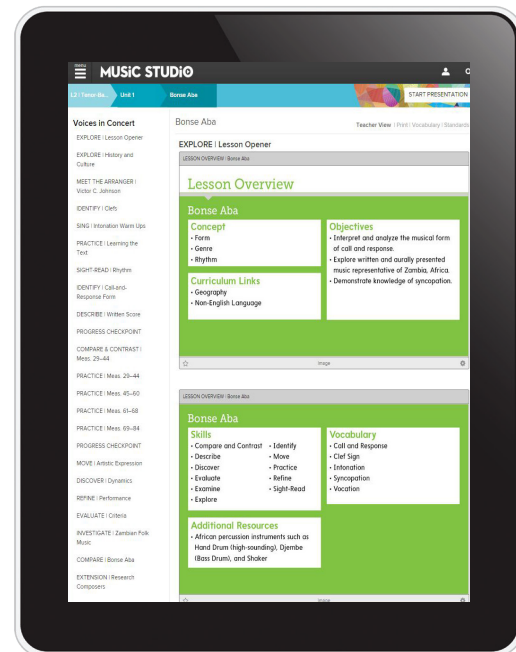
MUSIC STUDIO

L3 | Tenor-Ba... Unit 1 Bonse Aba START PRESENTATION

Voices in Concert

EXPLORE | Lesson Opener

EXPLORE | History and Culture

MEET THE ARRANGER | Victor C. Johnson

IDENTIFY | Clefs

SING | Intonation Warm Ups

PRACTICE | Learning the Text

SIGHT-READ | Rhythm

IDENTIFY | Call-and-Response Form

DESCRIBE | Written Score

PROGRESS CHECKPOINT

COMPARE & CONTRAST | Meas. 29–44

PRACTICE | Meas. 29–44

PRACTICE | Meas. 45–60

PRACTICE | Meas. 61–68

PRACTICE | Meas. 69–84

PROGRESS CHECKPOINT

MOVE | Artistic Expression

DISCOVER | Dynamics

REFINE | Performance

EVALUATE | Criteria

INVESTIGATE | Zambian Folk Music

COMPARE | Bonse Aba

EXTENSION | Research Composers

Bonse Aba

Teacher View | Print | Vocabulary | Standards

EXPLORE | Lesson Opener

LESSON OVERVIEW | Bonse Aba

Lesson Overview

Bonse Aba

Concept
• Form
• Genre
• Rhythm

Curriculum Links
• Geography
• Non-English Language

Objectives
• Interpret and analyze the musical form of call and response.
• Explore written and aurally presented music representative of Zambia, Africa.
• Demonstrate knowledge of syncopation.

Image

LESSON OVERVIEW | Bonse Aba

Bonse Aba

Skills
• Compare and Contrast
• Describe
• Discover
• Evaluate
• Examine
• Explore
• Identify
• Move
• Practice
• Refine
• Sight-Read

Vocabulary
• Call and Response
• Clef Sign
• Intonation
• Syncopation
• Vocation

Additional Resources
• African percussion instruments such as Hand Drum (high-sounding), Djembe (Bass Drum), and Shaker

Image